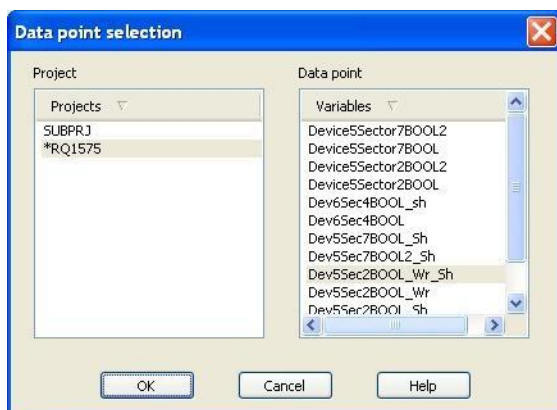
Data point selection

Project

Projects

SUBPRJ
*RQ1575

Data point

Variables

Device5Sector7BOOL2
Device5Sector7BOOL
Device5Sector2BOOL2
Device5Sector2BOOL
Dev6Sec4BOOL_sh
Dev6Sec4BOOL
Dev5Sec7BOOL_Sh
Dev5Sec7BOOL2_Sh
Dev5Sec2BOOL_Wr_Sh
Dev5Sec2BOOL_Wr
Dev5Sec2BOOL_Sh

OK
Cancel
Help